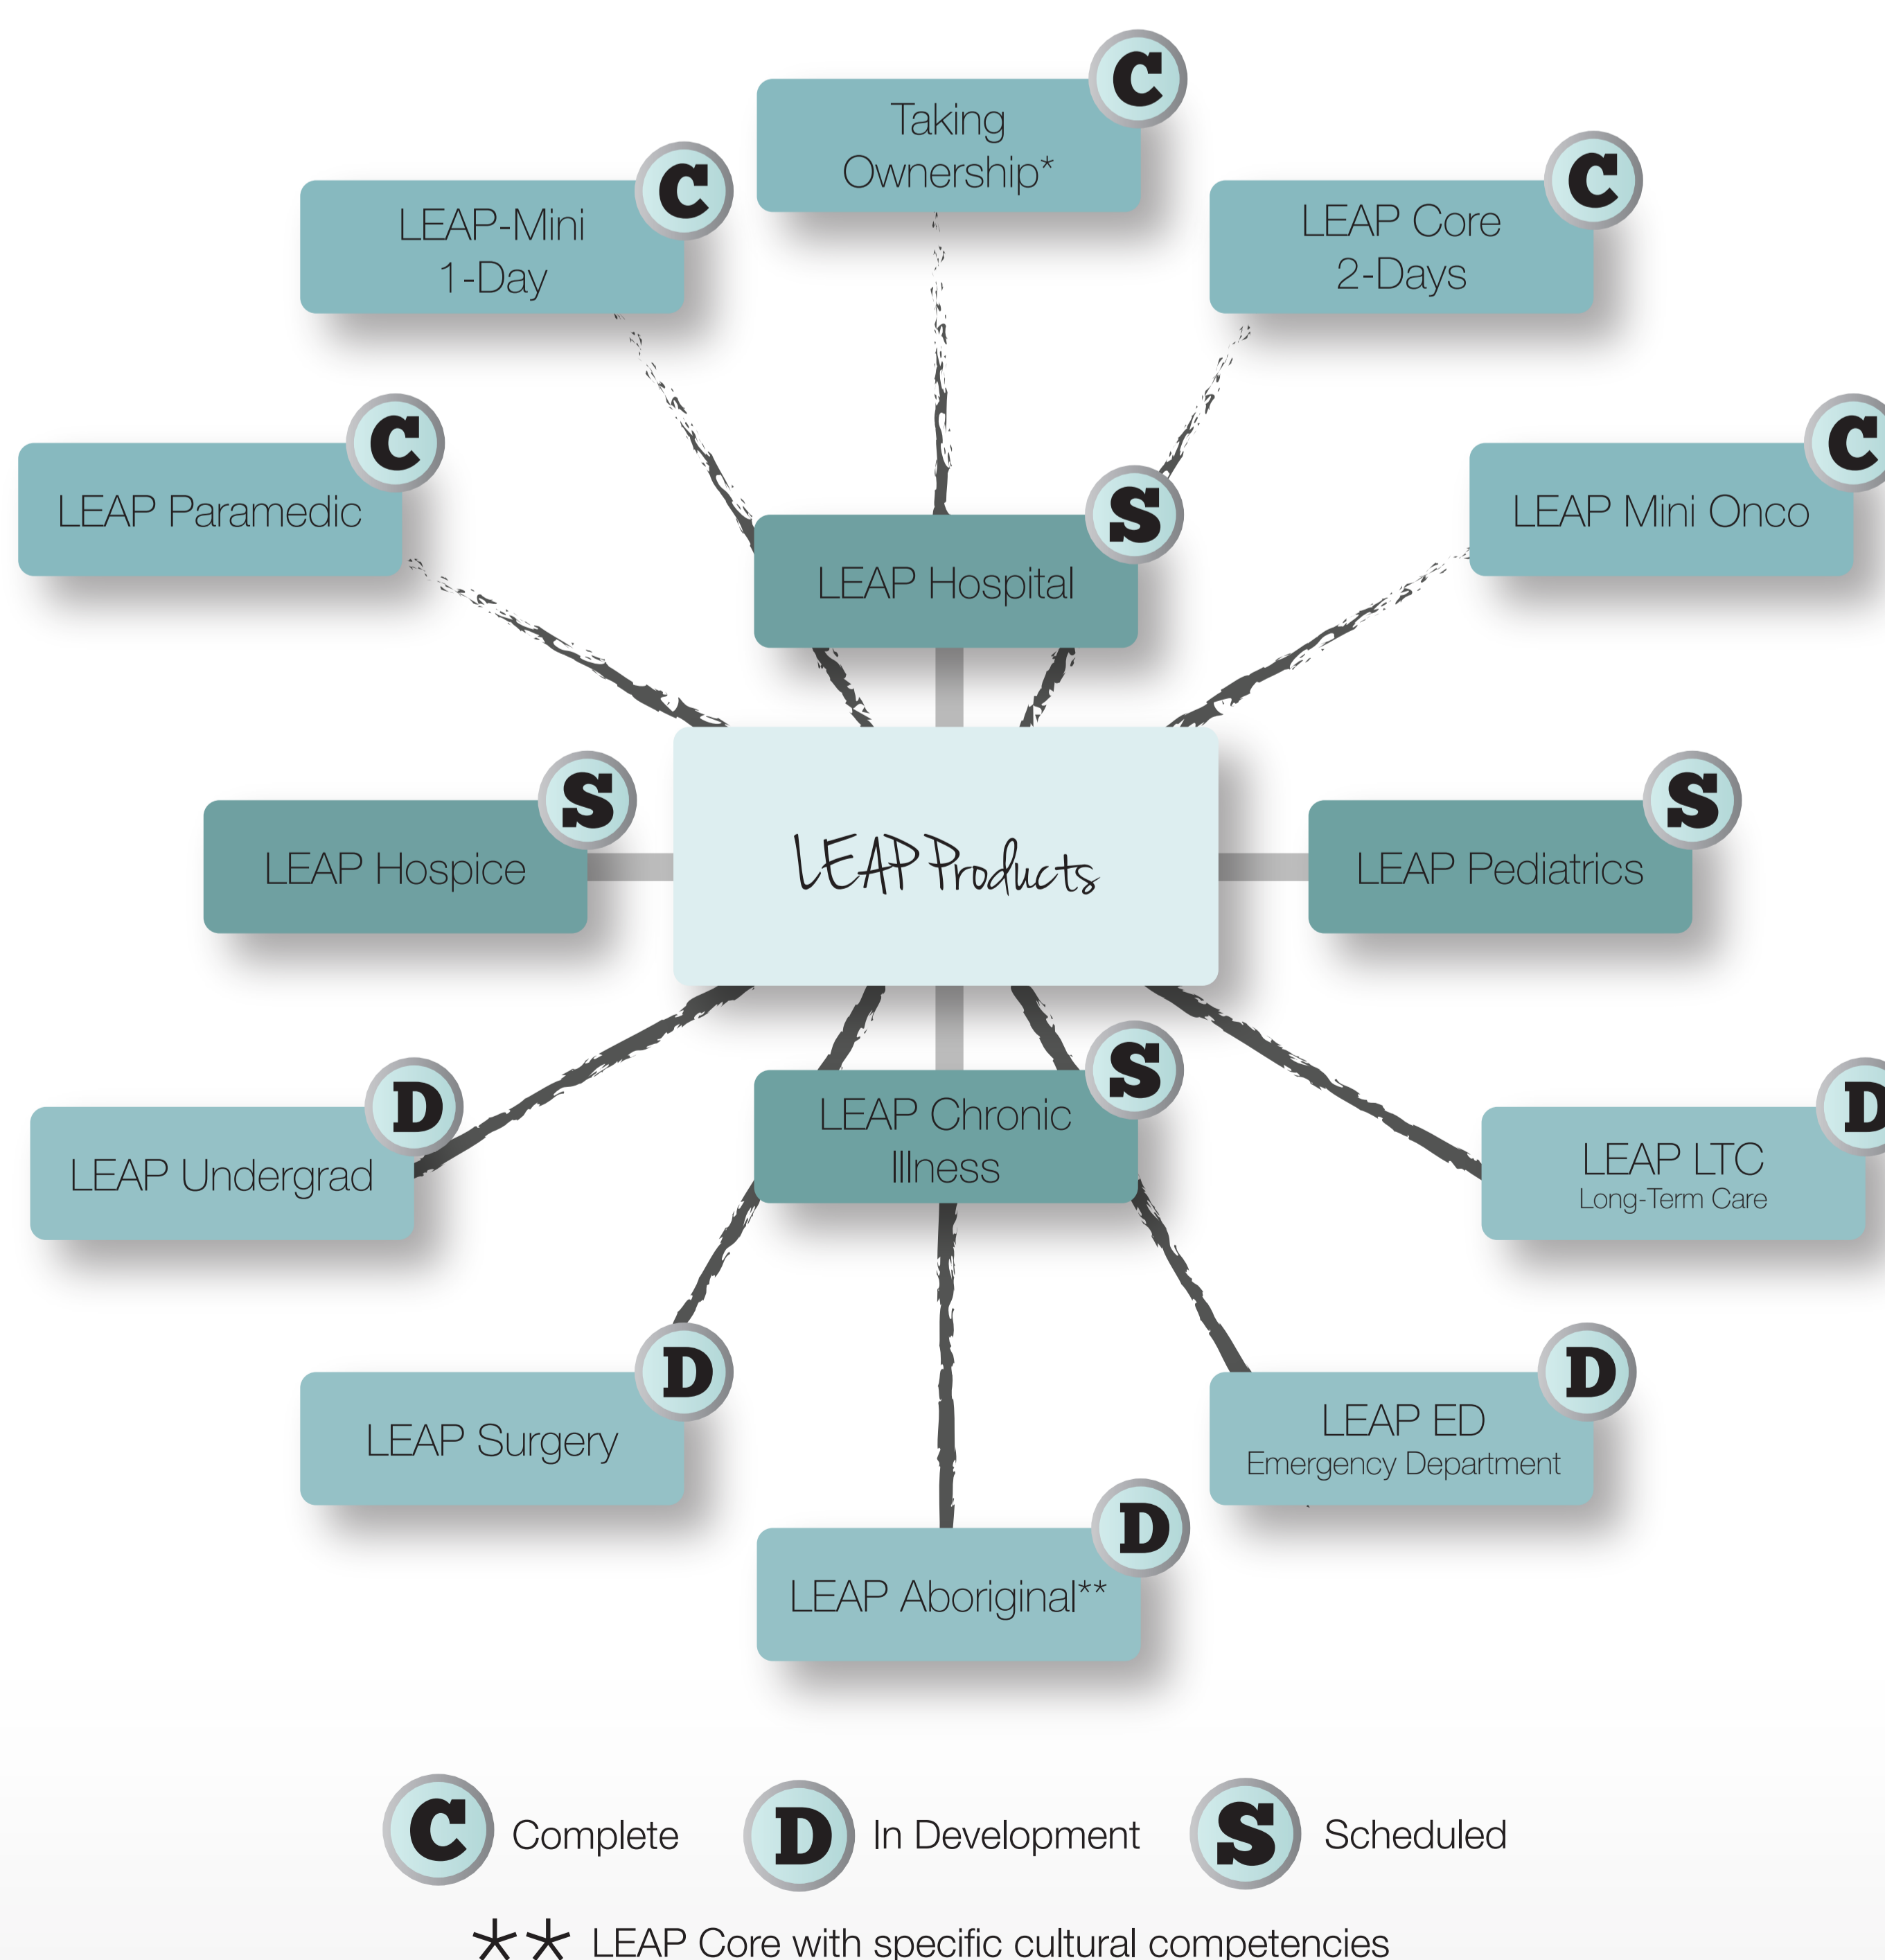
Taking Ownership* C

LEAP-Mini 1-Day C

LEAP Core 2-Days C

LEAP Paramedic C

LEAP Hospital S

LEAP Mini Onco C

LEAP Hospice S

LEAP Products

LEAP Pediatrics S

LEAP Undergrad D

LEAP Chronic Illness S

LEAP LTC Long-Term Care D

LEAP Surgery D

LEAP ED Emergency Department D

LEAP Aboriginal** D

C Complete D In Development S Scheduled

** LEAP Core with specific cultural competencies